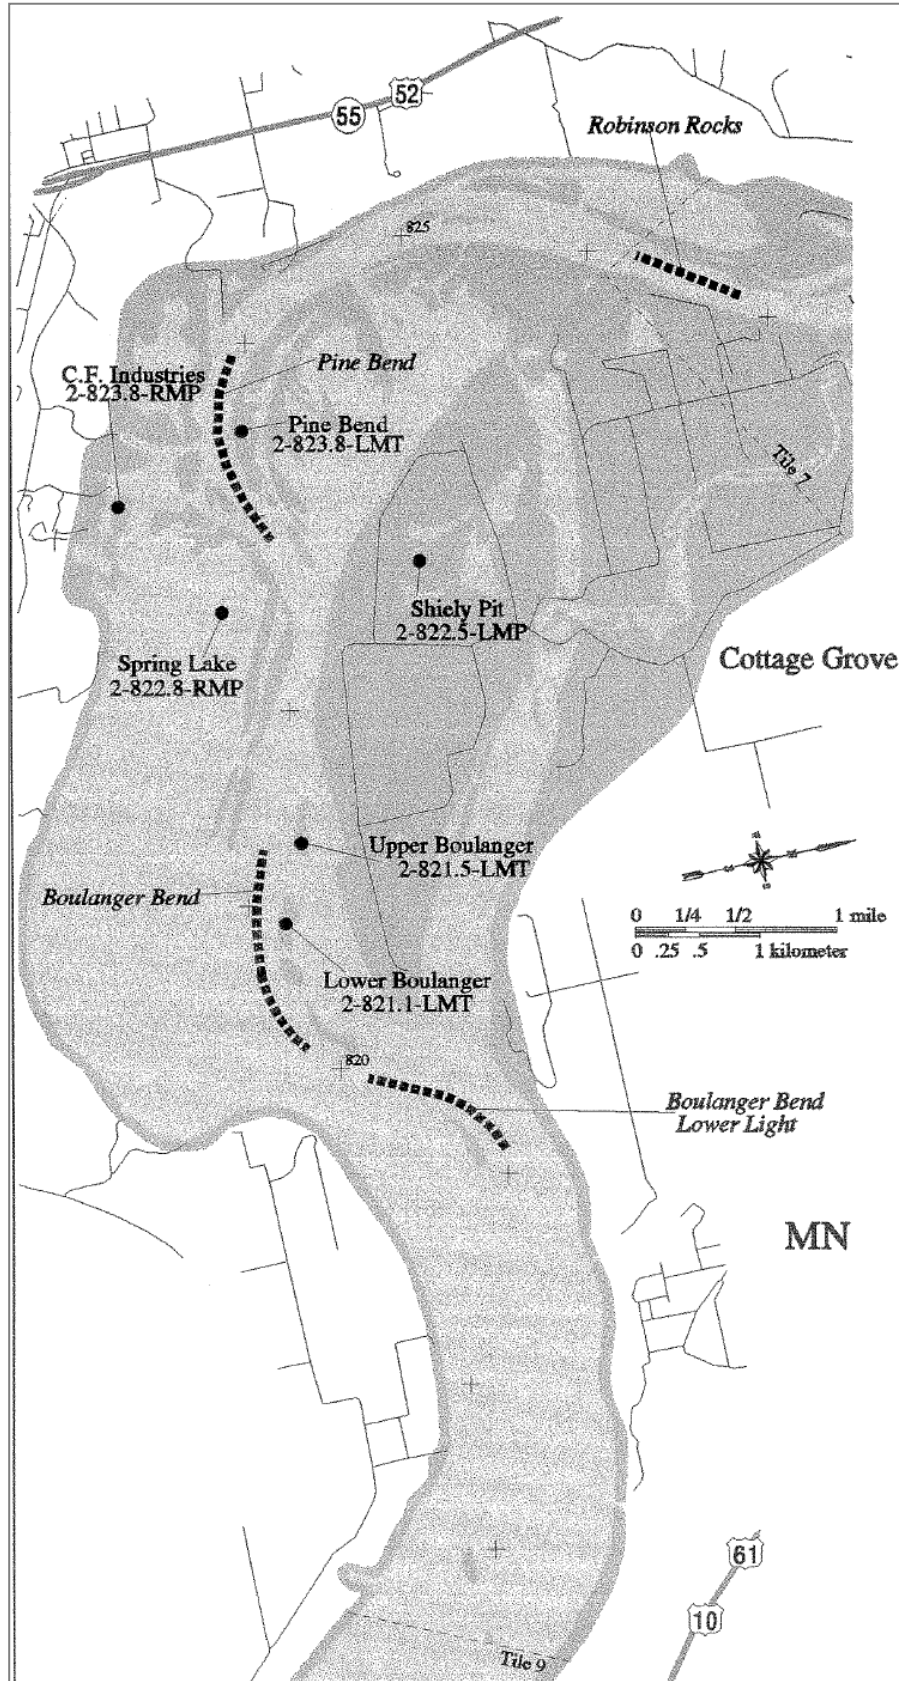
55
52
Robinson Rocks
825
Pine Bend
C.F. Industries
2-823.8-RMP
Pine Bend
2-823.8-LMT
Tile 7
Shiely Pit
2-822.5-LMP
Spring Lake
2-822.8-RMP
Cottage Grove
Upper Boulanger
2-821.5-LMT
Boulanger Bend
0 1/4 1/2 1 mile
0 .25 .5 1 kilometer
Lower Boulanger
2-821.1-LMT
820
Boulanger Bend
Lower Light
MN
61
10
Tile 9